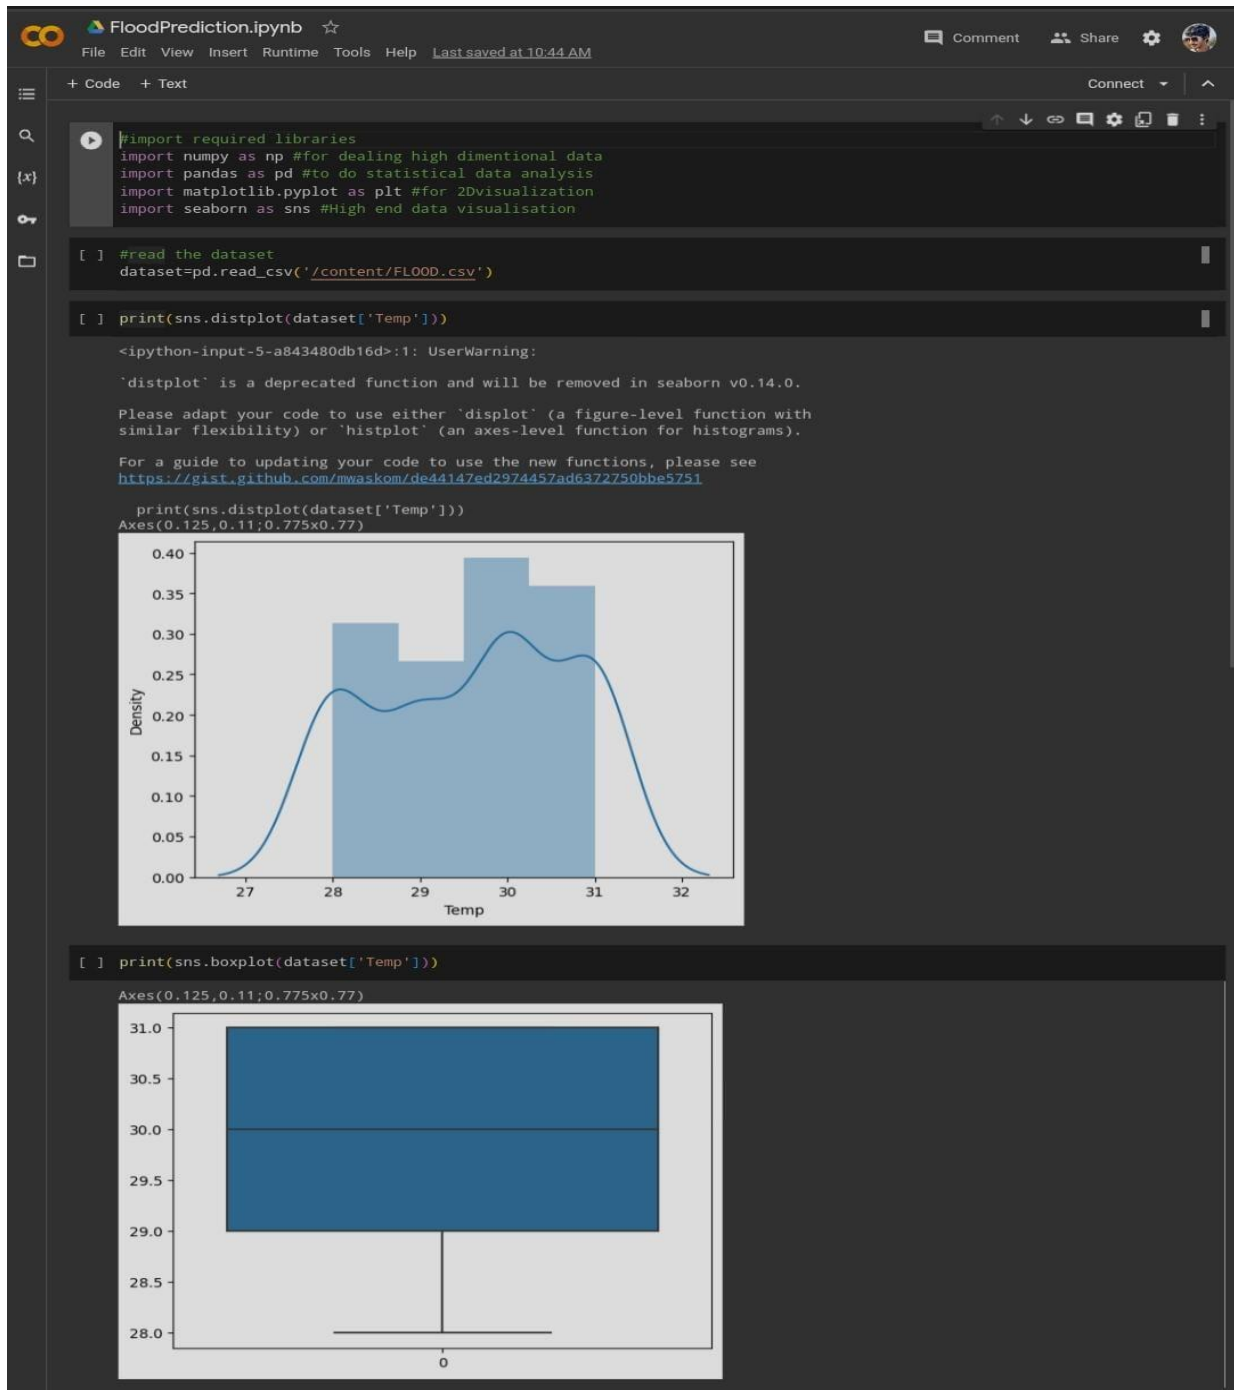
CO FloodPrediction.ipynb ☆
File Edit View Insert Runtime Tools Help Last saved at 10:44 AM

Comment Share

+ Code + Text

Connect

#import required libraries
import numpy as np #for dealing high dimentional data
import pandas as pd #to do statistical data analysis
import matplotlib.pyplot as plt #for 2Dvisualization
import seaborn as sns #High end data visualisation

[ ] #read the dataset
dataset=pd.read_csv('/content/FLOOD.csv')

[ ] print(sns.distplot(dataset['Temp']))

<ipython-input-5-a843480db16d>:1: UserWarning:

`distplot` is a deprecated function and will be removed in seaborn v0.14.0.

Please adapt your code to use either `displot` (a figure-level function with similar flexibility) or `histplot` (an axes-level function for histograms).

For a guide to updating your code to use the new functions, please see https://gist.github.com/mwaskom/de44147ed2974457ad6372750bbe5751

  print(sns.distplot(dataset['Temp']))
Axes(0.125,0.11;0.775x0.77)

0.40
0.35
0.30
0.25
0.20
0.15
0.10
0.05
0.00
Density
27 28 29 30 31 32
Temp

[ ] print(sns.boxplot(dataset['Temp']))

Axes(0.125,0.11;0.775x0.77)

31.0
30.5
30.0
29.5
29.0
28.5
28.0
0